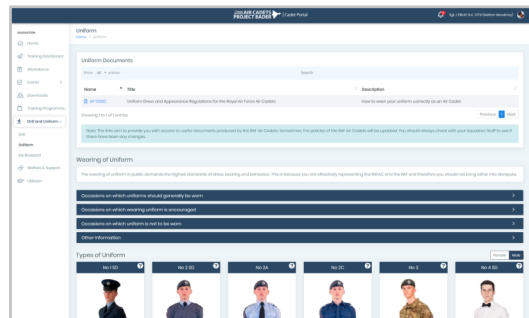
RAF AIR CADETS PROJECT BADER | Cadet Portal

Sgt. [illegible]

NAVIGATION
Home
Training Dashboard
Attendance
Events
Downloads
Training Programmes
Drill and Uniform
Drill
Uniform
My Brassard
Welfare & Support
Lifesaver

Uniform
Home > Uniform

Uniform Documents

Show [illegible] entries
Search:

| Name | Title | Description |
|---|---|---|
| AP 1358C | Uniform Dress and Appearance Regulations for the Royal Air Force Air Cadets | How to wear your uniform correctly as an Air Cadet |

Showing 1 to 1 of 1 entries
Previous 1 Next

Note: This link aim to provide you with access to useful documents produced by the RAF Air Cadets. Sometimes, the policies of the RAF Air Cadets will be updated. You should always check with your Squadron Staff to see if there have been any changes.

Wearing of Uniform

The wearing of uniform in public demands the highest standards of dress, bearing and behaviour. This is because you are effectively representing the RAFAC and the RAF and therefore you should not bring either into disrepute.

Occasions on which uniforms should generally be worn
Occasions on which wearing uniform is encouraged
Occasions on which uniform is not to be worn
Other Information

Types of Uniform
Female Male

No 1 SD
No 2 SD
No 2A
No 2C
No 3
No 4 SD